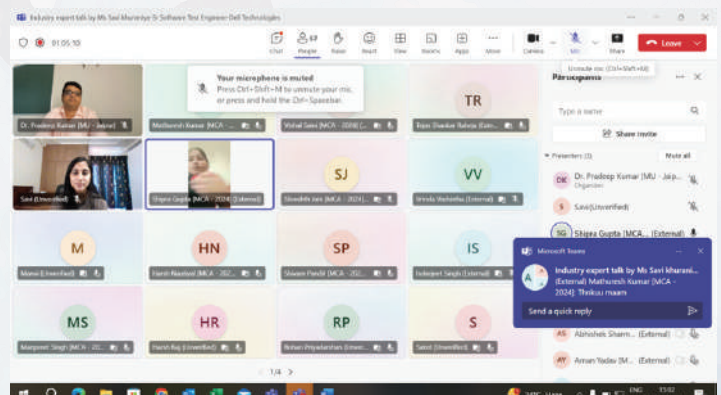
Industry expert talk by Ms Savi Kharaniya Sr Software Test Engineer Dell Technologies

01:05:10

Chat People Raise React View Rooms Apps More Camera Mic Share Leave

Your microphone is muted
Press Ctrl+Shift+M to unmute your mic, or press and hold the Ctrl+Spacebar.

Unmute mic (Ctrl+Shift+M)

Participants

Type a name

Share invite

Presenters (3) Mute all

DK Dr. Pradeep Kumar (MU - Jaip... Organizer

S Savi(Unverified)

SG Shijea Gupta (MCA... (External)

Dr. Pradeep Kumar (MU - Jaipur)

Madhuresh Kumar (MCA - ...

Vishal Sain (MCA - 2024) ...

TR
Tejas Shankar Rahoja (Ext...

Savi (Unverified)

Shijea Gupta (MCA - 2024) (External)

SJ
Shraddhi Jain (MCA - 2024) ...

VV
Vrinda Vashistha (External)

M
Mansi (Unverified)

HN
Harsh Nautiyal (MCA - 202...

SP
Shivam Pandit (MCA - 202...

IS
Inderjeet Singh (External)

MS
Manpreet Singh (MCA - 202...

HR
Harsh Raj (Unverified)

RP
Rohan Priyadarshan (Unver...

S
Saket (Unverified)

1/4

Microsoft Teams
Industry expert talk by Ms Savi kharani...
(External) Mathuresh Kumar (MCA - 2024): Thnkuu maam

Send a quick reply

AS Abhishek Sharm... (External)

AY Aman Yadav (M... (External)

ENG 15:02